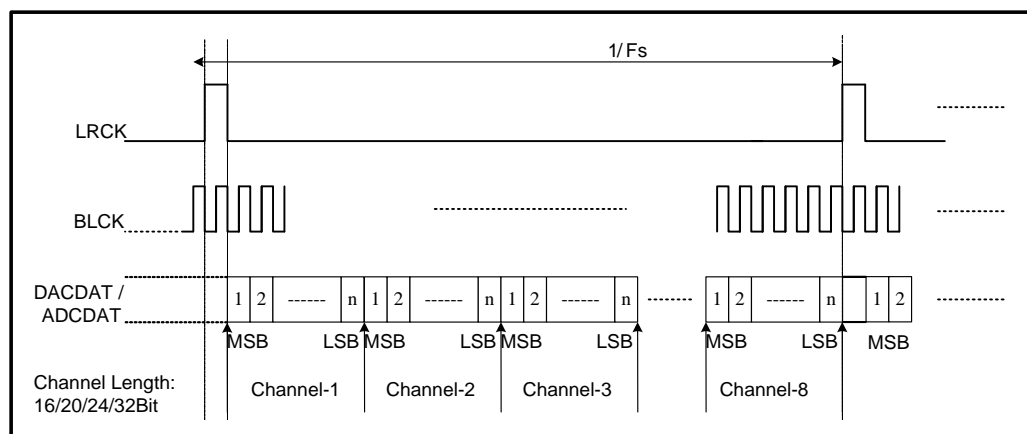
1/ Fs

LRCK

BLCK

DACDAT /
ADCDAT

1 2 ------ n 1 2 ------ n 1 2 ------ n 1 2 ------ n 1 2

MSB LSB MSB LSB MSB LSB MSB LSB MSB

Channel Length:
16/20/24/32Bit

Channel-1 Channel-2 Channel-3 Channel-8